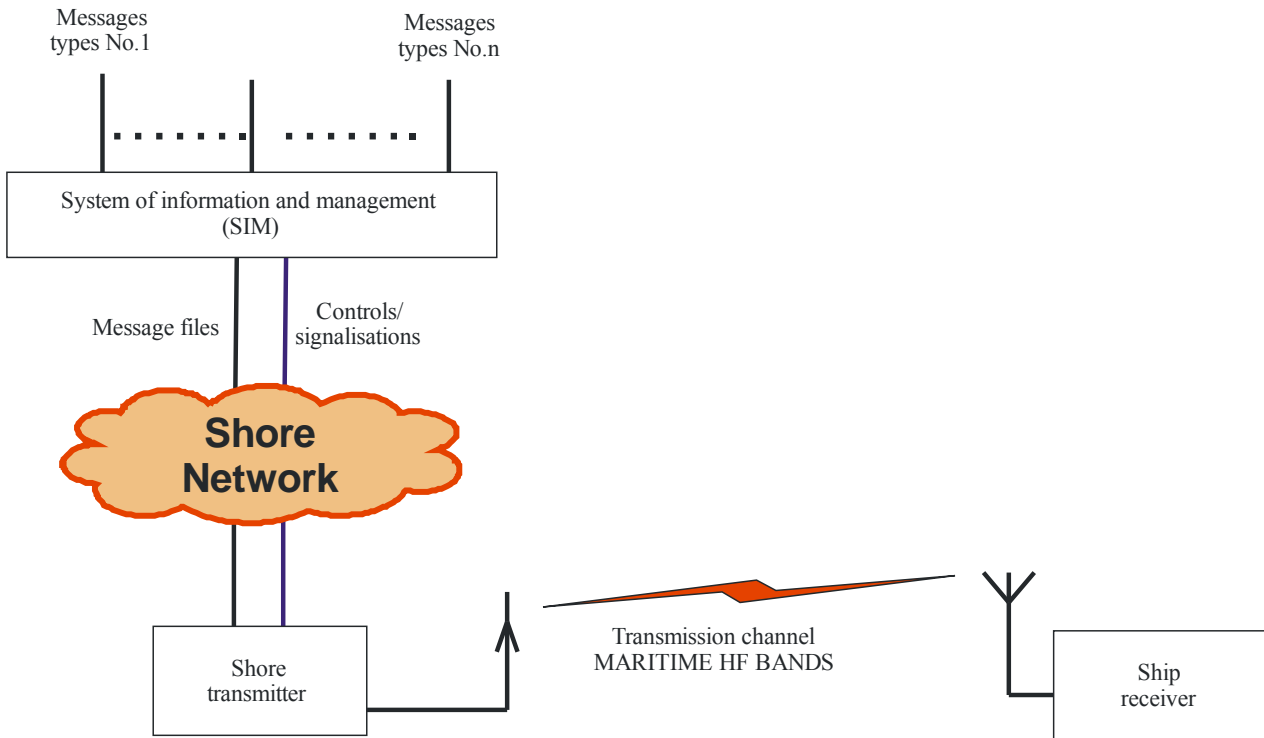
Messages types No.1

Messages types No.n

System of information and management (SIM)

Message files

Controls/ signalisations

Shore Network

Shore transmitter

Transmission channel MARITIME HF BANDS

Ship receiver